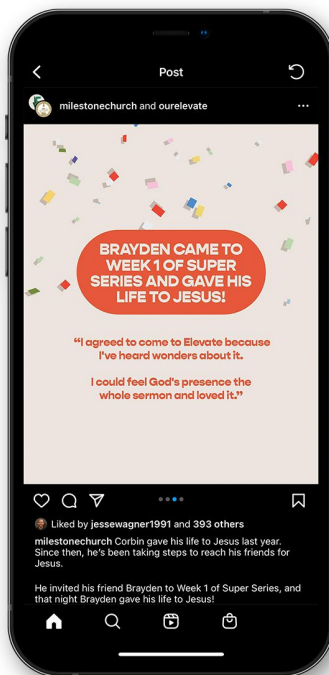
Post

milestonechurch and ourelevate

BRAYDEN CAME TO WEEK 1 OF SUPER SERIES AND GAVE HIS LIFE TO JESUS!

"I agreed to come to Elevate because I've heard wonders about it.

I could feel God's presence the whole sermon and loved it."

Liked by jessewagner1991 and 393 others

milestonechurch Corbin gave his life to Jesus last year. Since then, he's been taking steps to reach his friends for Jesus.

He invited his friend Brayden to Week 1 of Super Series, and that night Brayden gave his life to Jesus!